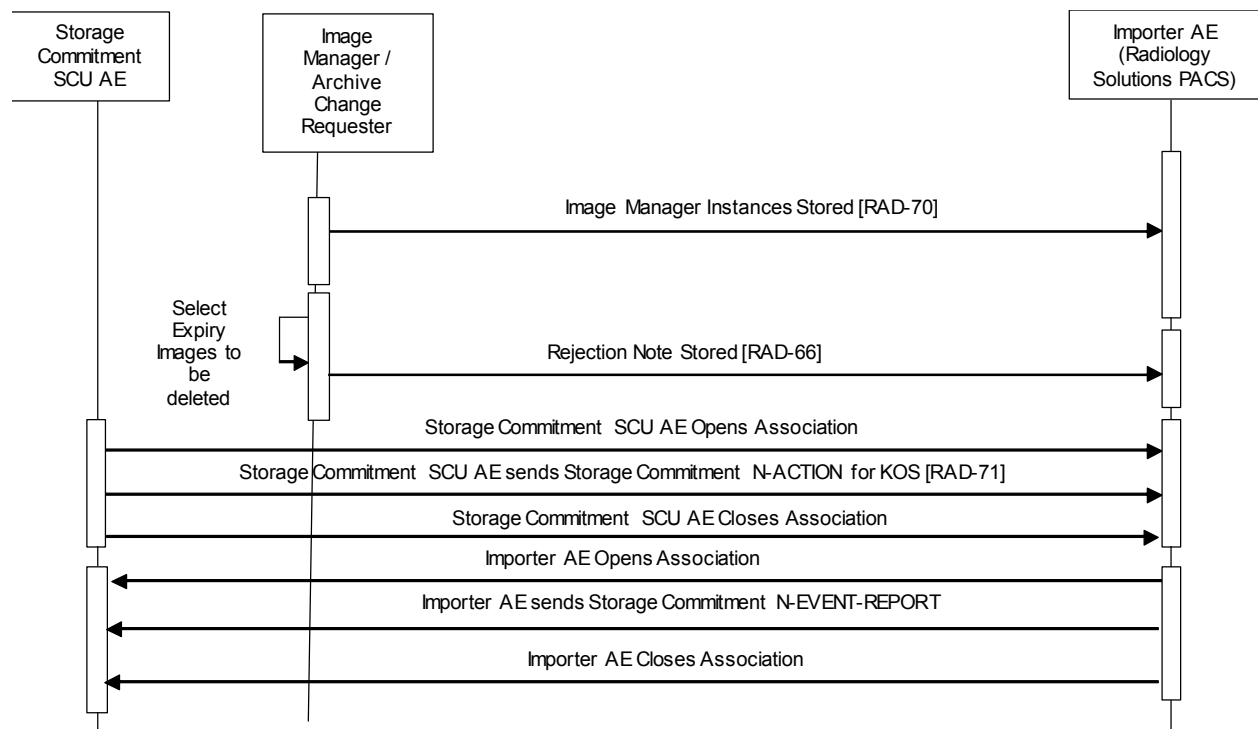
Storage Commitment SCU AE

Image Manager / Archive Change Requester

Importer AE (Radiology Solutions PACS)

Image Manager Instances Stored [RAD-70]

Select Expiry Images to be deleted

Rejection Note Stored [RAD-66]

Storage Commitment SCU AE Opens Association

Storage Commitment SCU AE sends Storage Commitment N-ACTION for KOS [RAD-71]

Storage Commitment SCU AE Closes Association

Importer AE Opens Association

Importer AE sends Storage Commitment N-EVENT-REPORT

Importer AE Closes Association